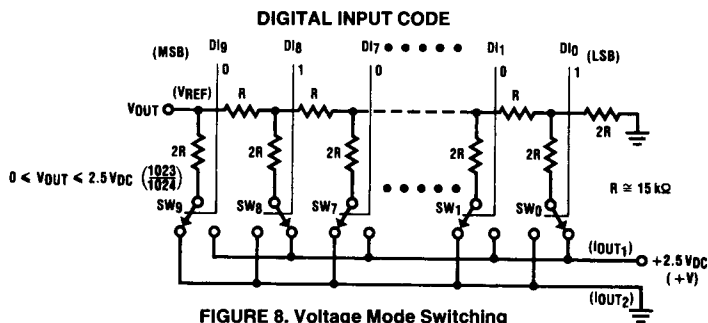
DIGITAL INPUT CODE

(MSB) $DI_9$ $DI_8$ $DI_7$ • • • • • $DI_1$ $DI_0$ (LSB)

0 1 0 0 1

$(V_{REF})$ R R R 2R

$V_{OUT}$

2R 2R 2R 2R 2R

$0 < V_{OUT} < 2.5 V_{DC} \left(\frac{1023}{1024}\right)$

• • • • •

$R \cong 15 k\Omega$

$SW_9$ $SW_8$ $SW_7$ $SW_1$ $SW_0$

$(I_{OUT_1})$ $+2.5 V_{DC}$ $(+V)$

$(I_{OUT_2})$

FIGURE 8. Voltage Mode Switching